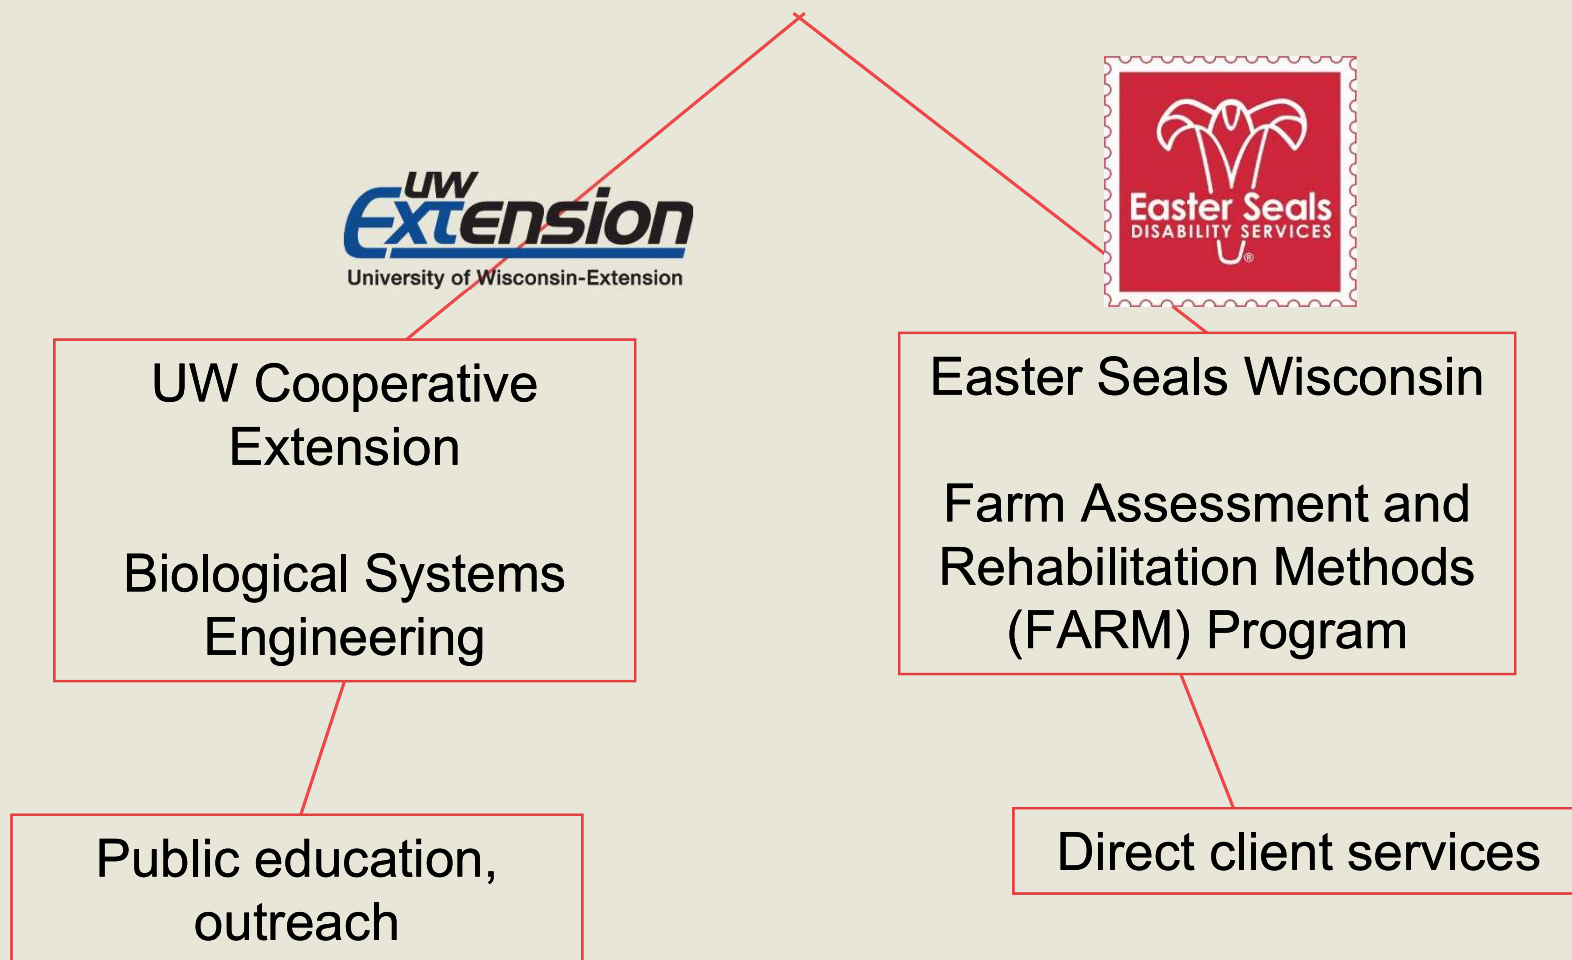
UW Extension
University of Wisconsin-Extension

Easter Seals
DISABILITY SERVICES

UW Cooperative Extension

Biological Systems Engineering

Easter Seals Wisconsin

Farm Assessment and Rehabilitation Methods (FARM) Program

Public education, outreach

Direct client services